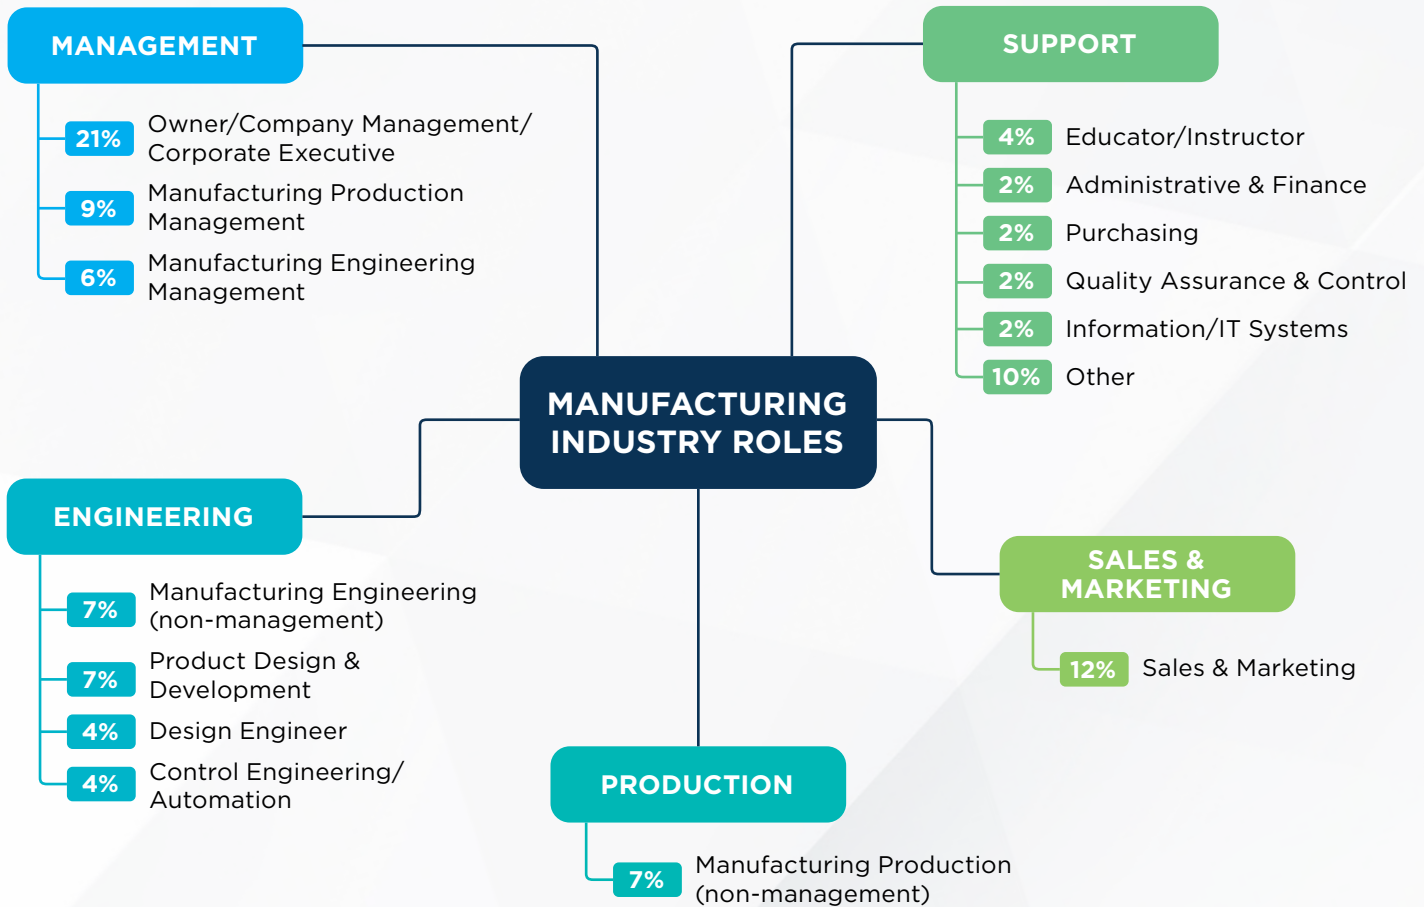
MANAGEMENT

21% Owner/Company Management/ Corporate Executive

9% Manufacturing Production Management

6% Manufacturing Engineering Management

SUPPORT

4% Educator/Instructor

2% Administrative & Finance

2% Purchasing

2% Quality Assurance & Control

2% Information/IT Systems

10% Other

MANUFACTURING INDUSTRY ROLES

ENGINEERING

7% Manufacturing Engineering (non-management)

7% Product Design & Development

4% Design Engineer

4% Control Engineering/ Automation

SALES & MARKETING

12% Sales & Marketing

PRODUCTION

7% Manufacturing Production (non-management)